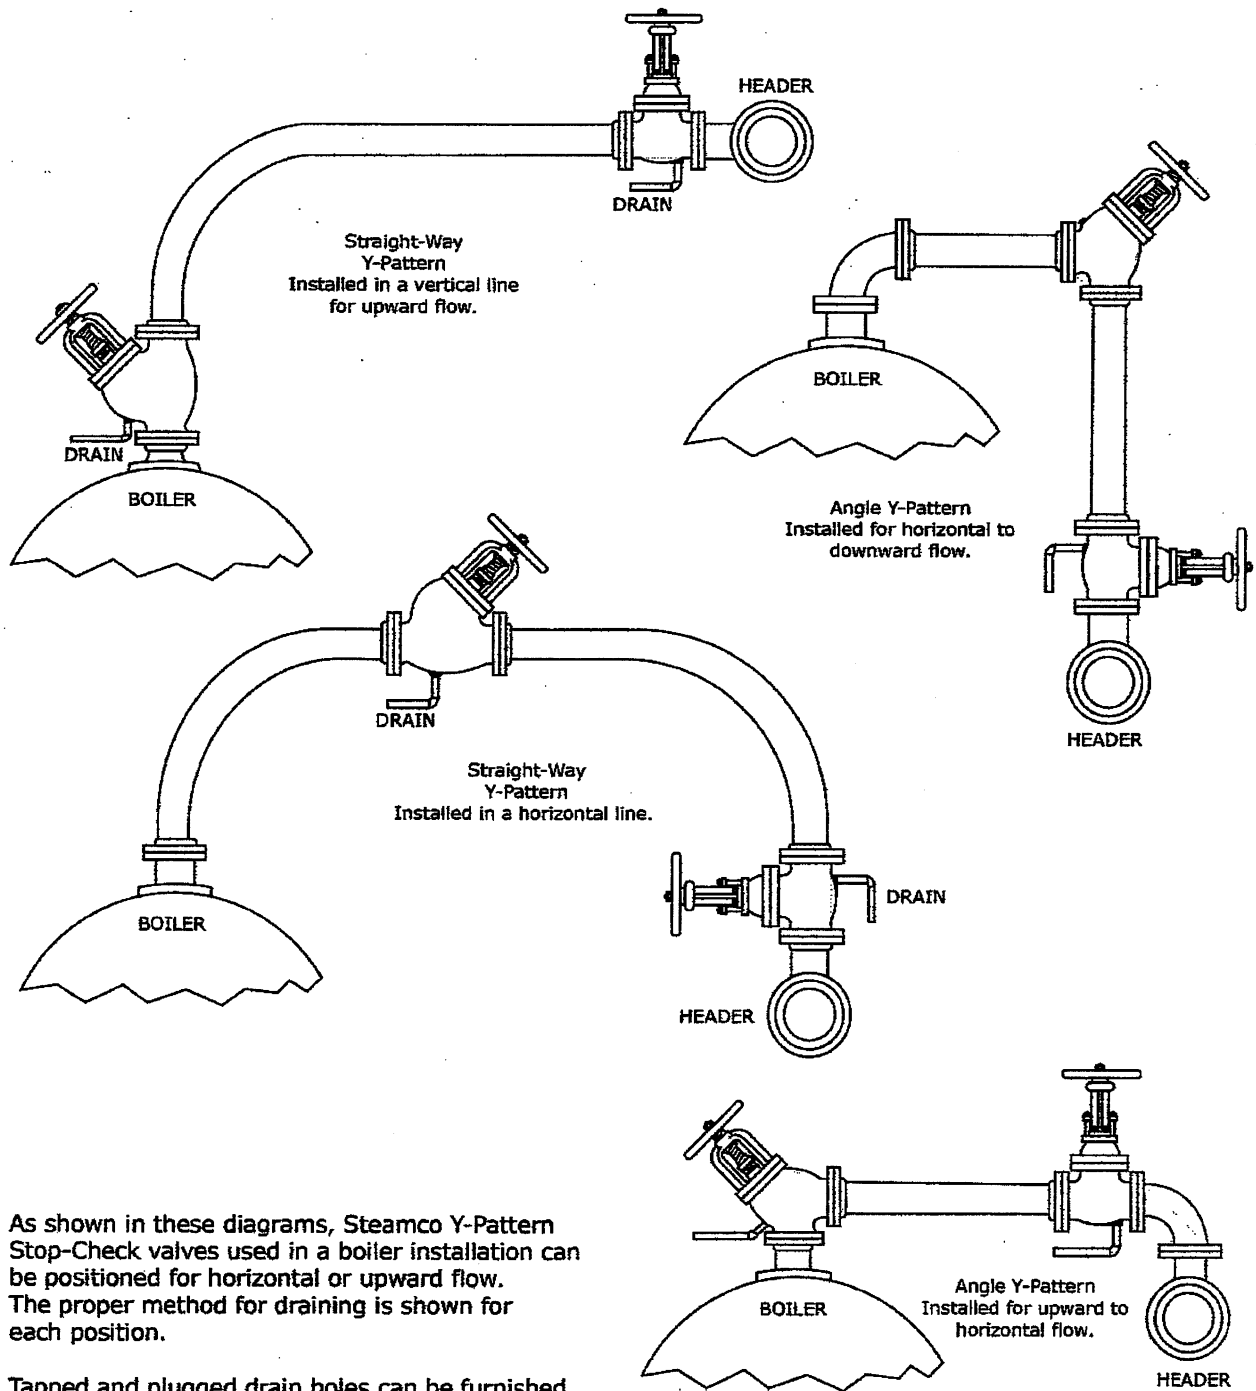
HEADER

DRAIN

Straight-Way
Y-Pattern
Installed in a vertical line
for upward flow.

DRAIN

BOILER

BOILER

Angle Y-Pattern
Installed for horizontal to
downward flow.

HEADER

DRAIN

Straight-Way
Y-Pattern
Installed in a horizontal line.

BOILER

DRAIN

HEADER

As shown in these diagrams, Steamco Y-Pattern Stop-Check valves used in a boiler installation can be positioned for horizontal or upward flow. The proper method for draining is shown for each position.

Tapped and plugged drain holes can be furnished

BOILER

Angle Y-Pattern
Installed for upward to
horizontal flow.

HEADER